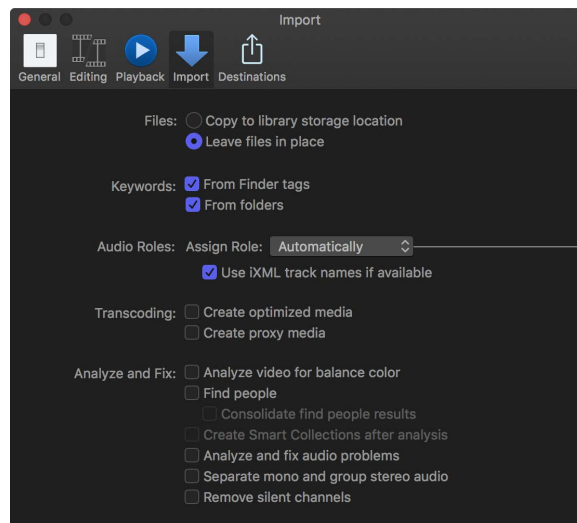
Import

General Editing Playback Import Destinations

Files: Copy to library storage location
Leave files in place

Keywords: From Finder tags
From folders

Audio Roles: Assign Role: Automatically
Use iXML track names if available

Transcoding: Create optimized media
Create proxy media

Analyze and Fix: Analyze video for balance color
Find people
Consolidate find people results
Create Smart Collections after analysis
Analyze and fix audio problems
Separate mono and group stereo audio
Remove silent channels